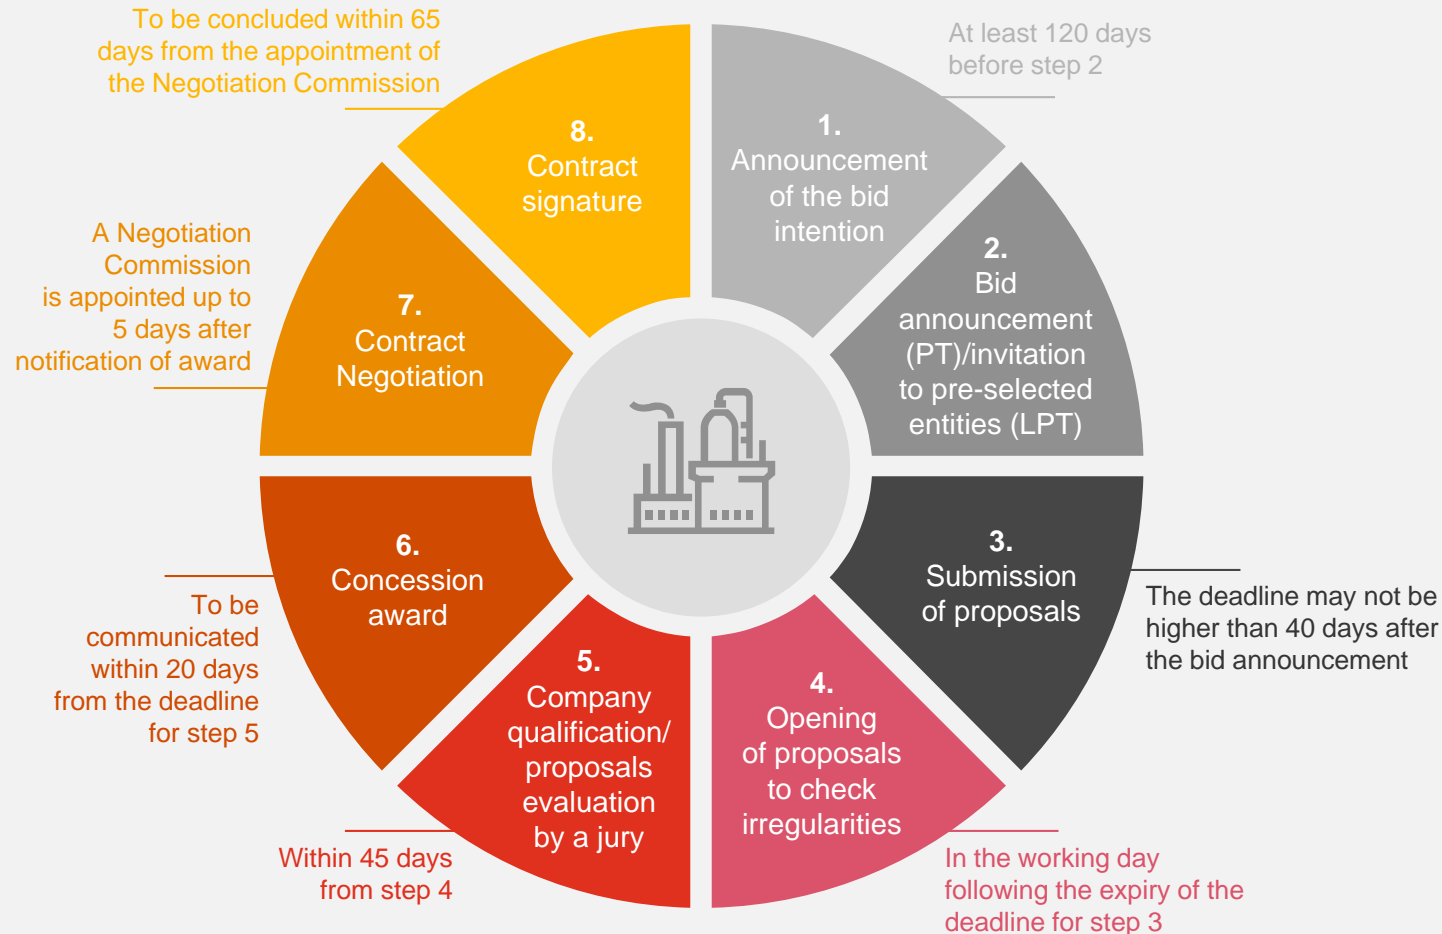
To be concluded within 65 days from the appointment of the Negotiation Commission

At least 120 days before step 2

8.
Contract signature

1.
Announcement of the bid intention

2.
Bid announcement (PT)/invitation to pre-selected entities (LPT)

A Negotiation Commission is appointed up to 5 days after notification of award

7.
Contract Negotiation

6.
Concession award

3.
Submission of proposals

The deadline may not be higher than 40 days after the bid announcement

To be communicated within 20 days from the deadline for step 5

5.
Company qualification/ proposals evaluation by a jury

4.
Opening of proposals to check irregularities

Within 45 days from step 4

In the working day following the expiry of the deadline for step 3